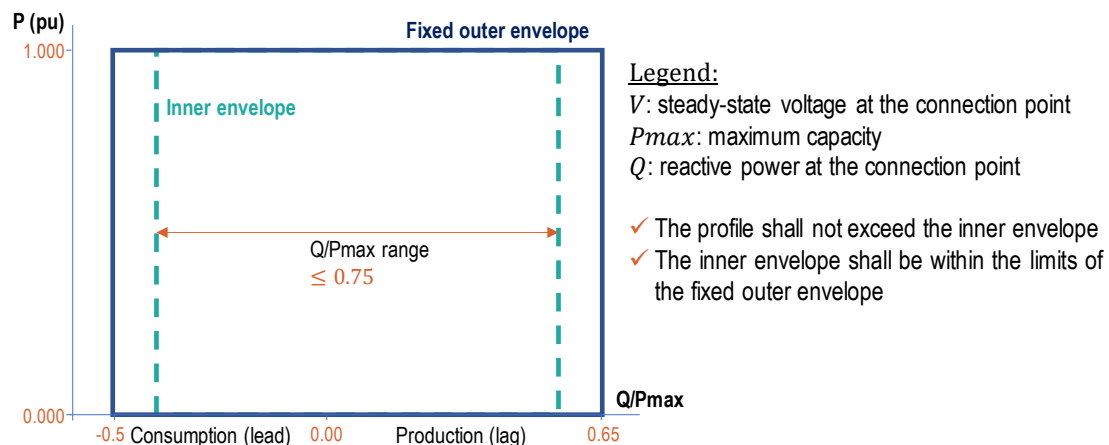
P (pu)

Fixed outer envelope

1.000

Inner envelope

Q/Pmax range
$\leq 0.75$

0.000

Q/Pmax

-0.5 Consumption (lead) 0.00 Production (lag) 0.65

Legend:
$V$: steady-state voltage at the connection point
$Pmax$: maximum capacity
$Q$: reactive power at the connection point

✓ The profile shall not exceed the inner envelope
✓ The inner envelope shall be within the limits of the fixed outer envelope